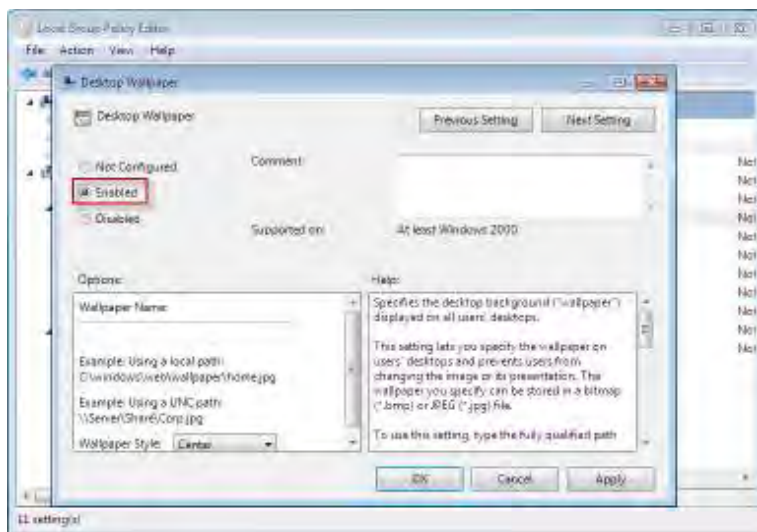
Local Group Policy Editor

File Action View Help

Desktop Wallpaper

Desktop Wallpaper

Previous Setting

Next Setting

Not Configured

Enabled

Disabled

Comment:

Supported on:

At least Windows 2000

Options:

Help:

Wallpaper Name:

Example: Using a local path:
C:\windows\web\wallpaper\home.jpg

Example: Using a UNC path:
\\Server\Share\Corp.jpg

Wallpaper Style: Center

Specifies the desktop background ("wallpaper") displayed on all users' desktops.

This setting lets you specify the wallpaper on users' desktops and prevents users from changing the image or its presentation. The wallpaper you specify can be stored in a bitmap (*.bmp) or JPEG (*.jpg) file.

To use this setting, type the fully qualified path

OK

Cancel

Apply

Not
Not
Not
Not
Not
Not
Not
Not
Not
Not
Not

11 setting(s)